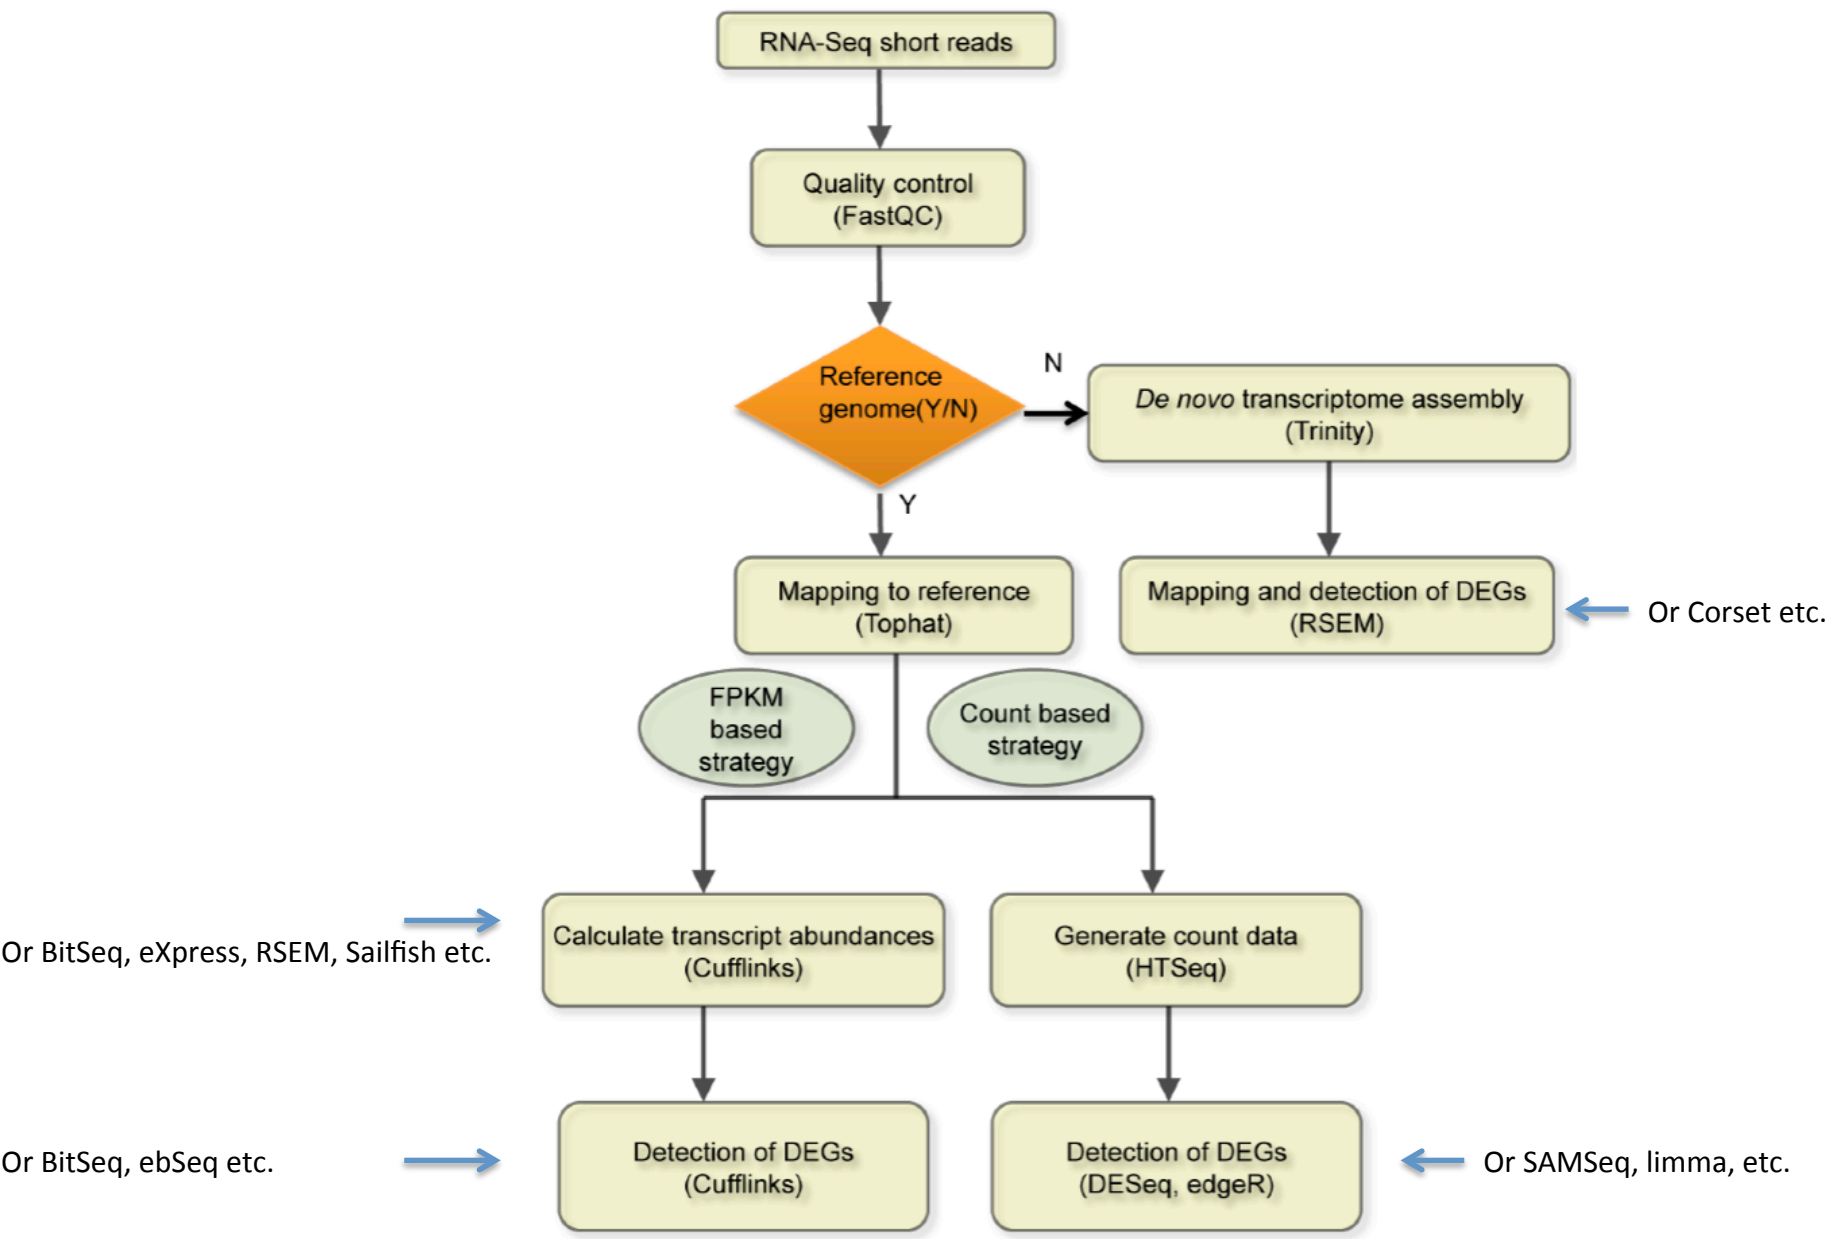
RNA-Seq short reads

Quality control
(FastQC)

Reference genome(Y/N)

N

De novo transcriptome assembly
(Trinity)

Y

Mapping to reference
(Tophat)

Mapping and detection of DEGs
(RSEM)

Or Corset etc.

FPKM based strategy

Count based strategy

Or BitSeq, eXpress, RSEM, Sailfish etc.

Calculate transcript abundances
(Cufflinks)

Generate count data
(HTSeq)

Or BitSeq, ebSeq etc.

Detection of DEGs
(Cufflinks)

Detection of DEGs
(DESeq, edgeR)

Or SAMSeq, limma, etc.